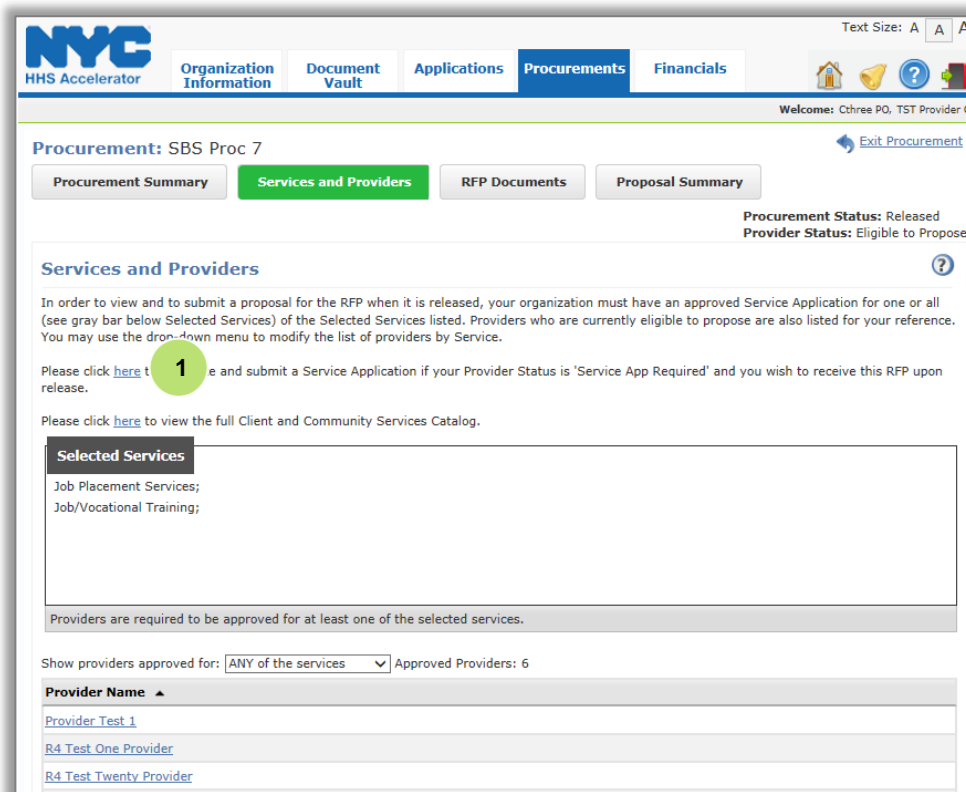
NYC HHS Accelerator

Text Size: A A A

Organization Information | Document Vault | Applications | Procurements | Financials

Welcome: Cthree PO, TST Provider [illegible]

Procurement: SBS Proc 7

Exit Procurement

Procurement Summary | Services and Providers | RFP Documents | Proposal Summary

Procurement Status: Released
Provider Status: Eligible to Propose

Services and Providers

?

In order to view and to submit a proposal for the RFP when it is released, your organization must have an approved Service Application for one or all (see gray bar below Selected Services) of the Selected Services listed. Providers who are currently eligible to propose are also listed for your reference. You may use the drop-down menu to modify the list of providers by Service.

Please click here t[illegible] 1 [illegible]e and submit a Service Application if your Provider Status is 'Service App Required' and you wish to receive this RFP upon release.

Please click here to view the full Client and Community Services Catalog.

Selected Services

Job Placement Services;
Job/Vocational Training;

Providers are required to be approved for at least one of the selected services.

Show providers approved for: ANY of the services Approved Providers: 6

| Provider Name ▲ |
|---|
| Provider Test 1 |
| R4 Test One Provider |
| R4 Test Twenty Provider |